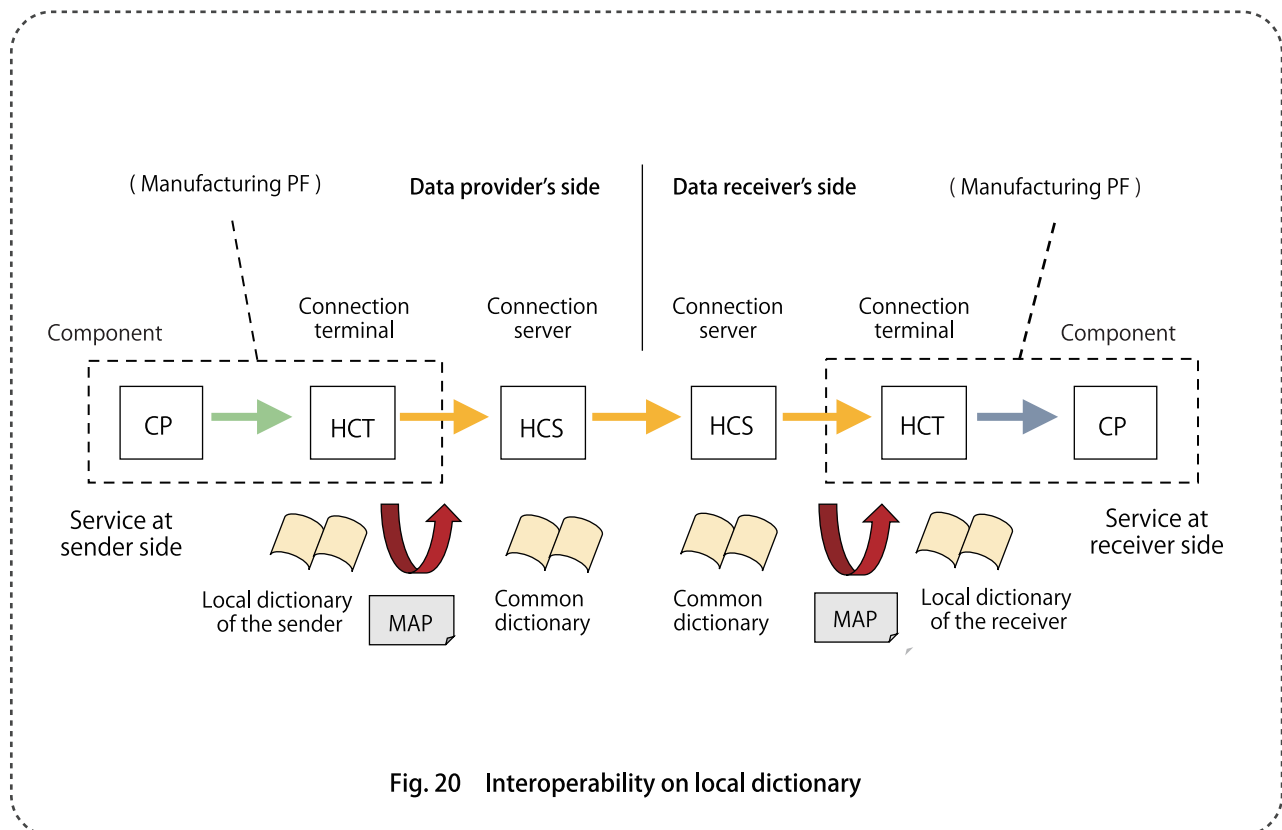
( Manufacturing PF )

Data provider's side

Data receiver's side

( Manufacturing PF )

Component

Connection terminal

Connection server

Connection server

Connection terminal

Component

CP

HCT

HCS

HCS

HCT

CP

Service at sender side

Local dictionary of the sender

MAP

Common dictionary

Common dictionary

MAP

Local dictionary of the receiver

Service at receiver side

Fig. 20 Interoperability on local dictionary